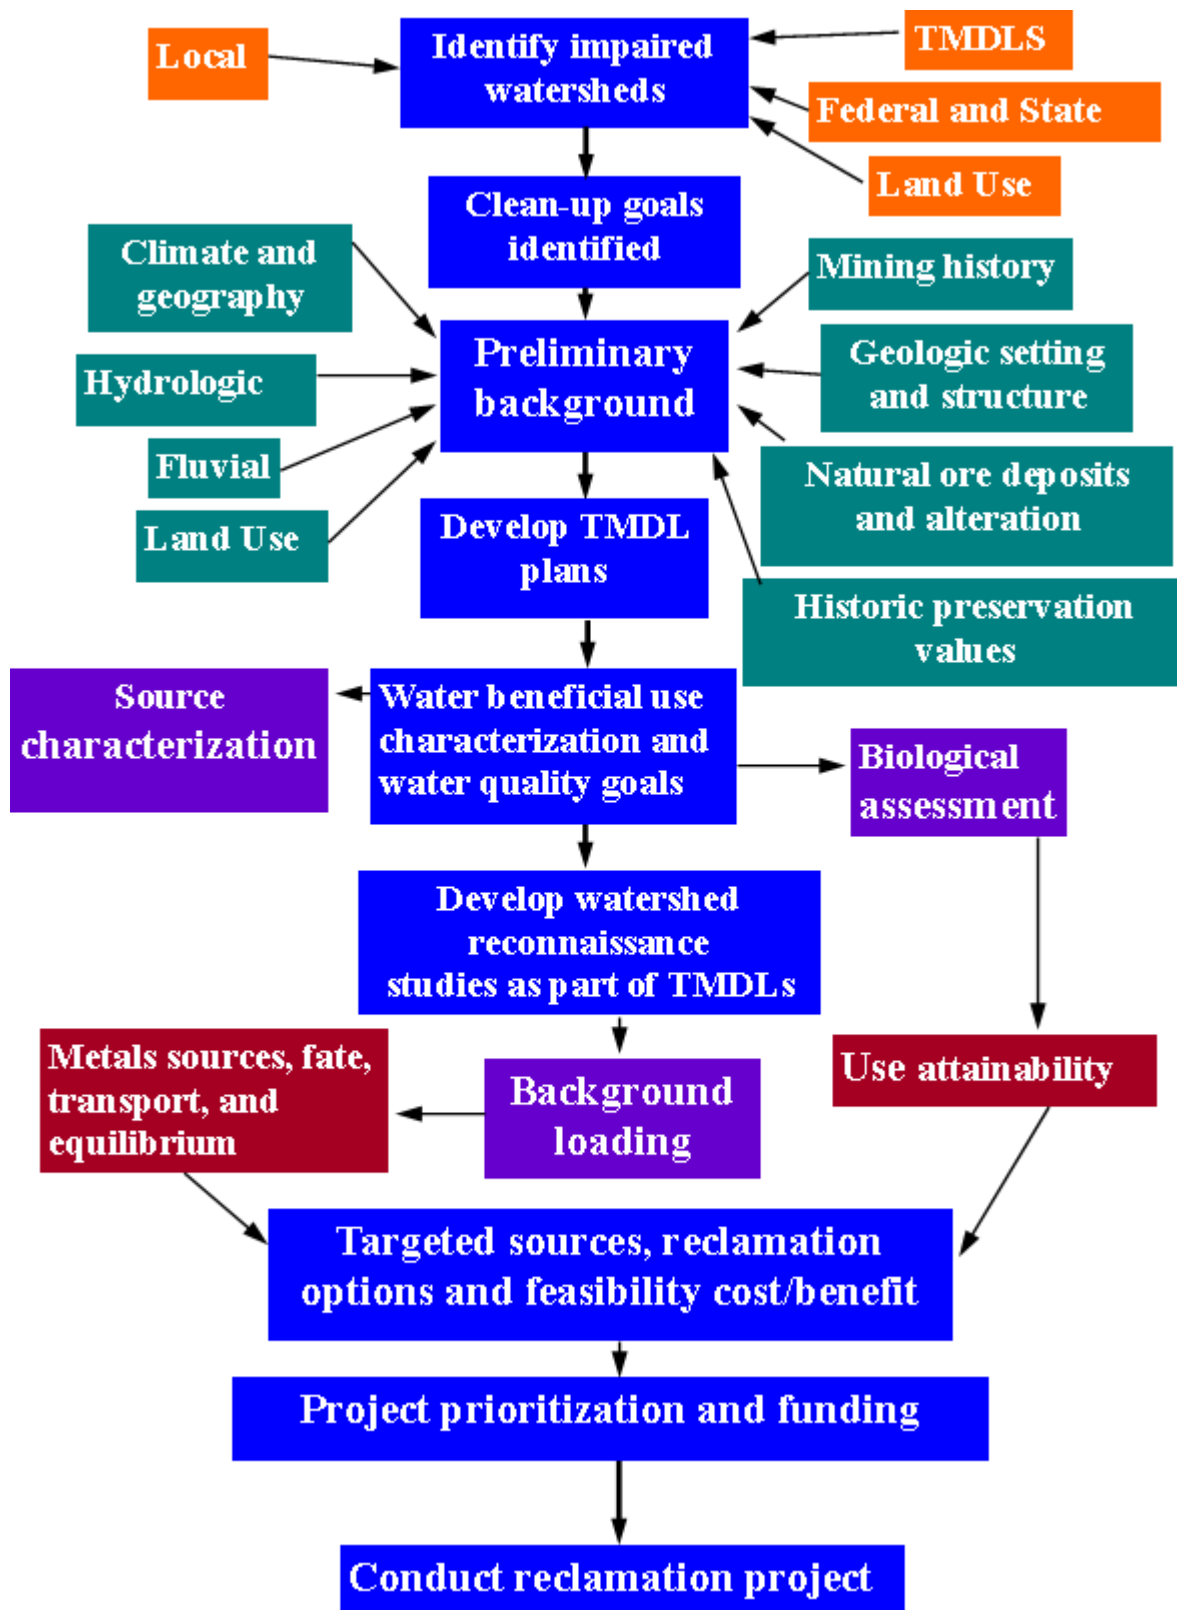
Local

Identify impaired watersheds

TMDLS

Federal and State

Land Use

Clean-up goals identified

Climate and geography

Mining history

Preliminary background

Geologic setting and structure

Hydrologic

Fluvial

Natural ore deposits and alteration

Land Use

Develop TMDL plans

Historic preservation values

Source characterization

Water beneficial use characterization and water quality goals

Biological assessment

Develop watershed reconnaissance studies as part of TMDLs

Metals sources, fate, transport, and equilibrium

Background loading

Use attainability

Targeted sources, reclamation options and feasibility cost/benefit

Project prioritization and funding

Conduct reclamation project